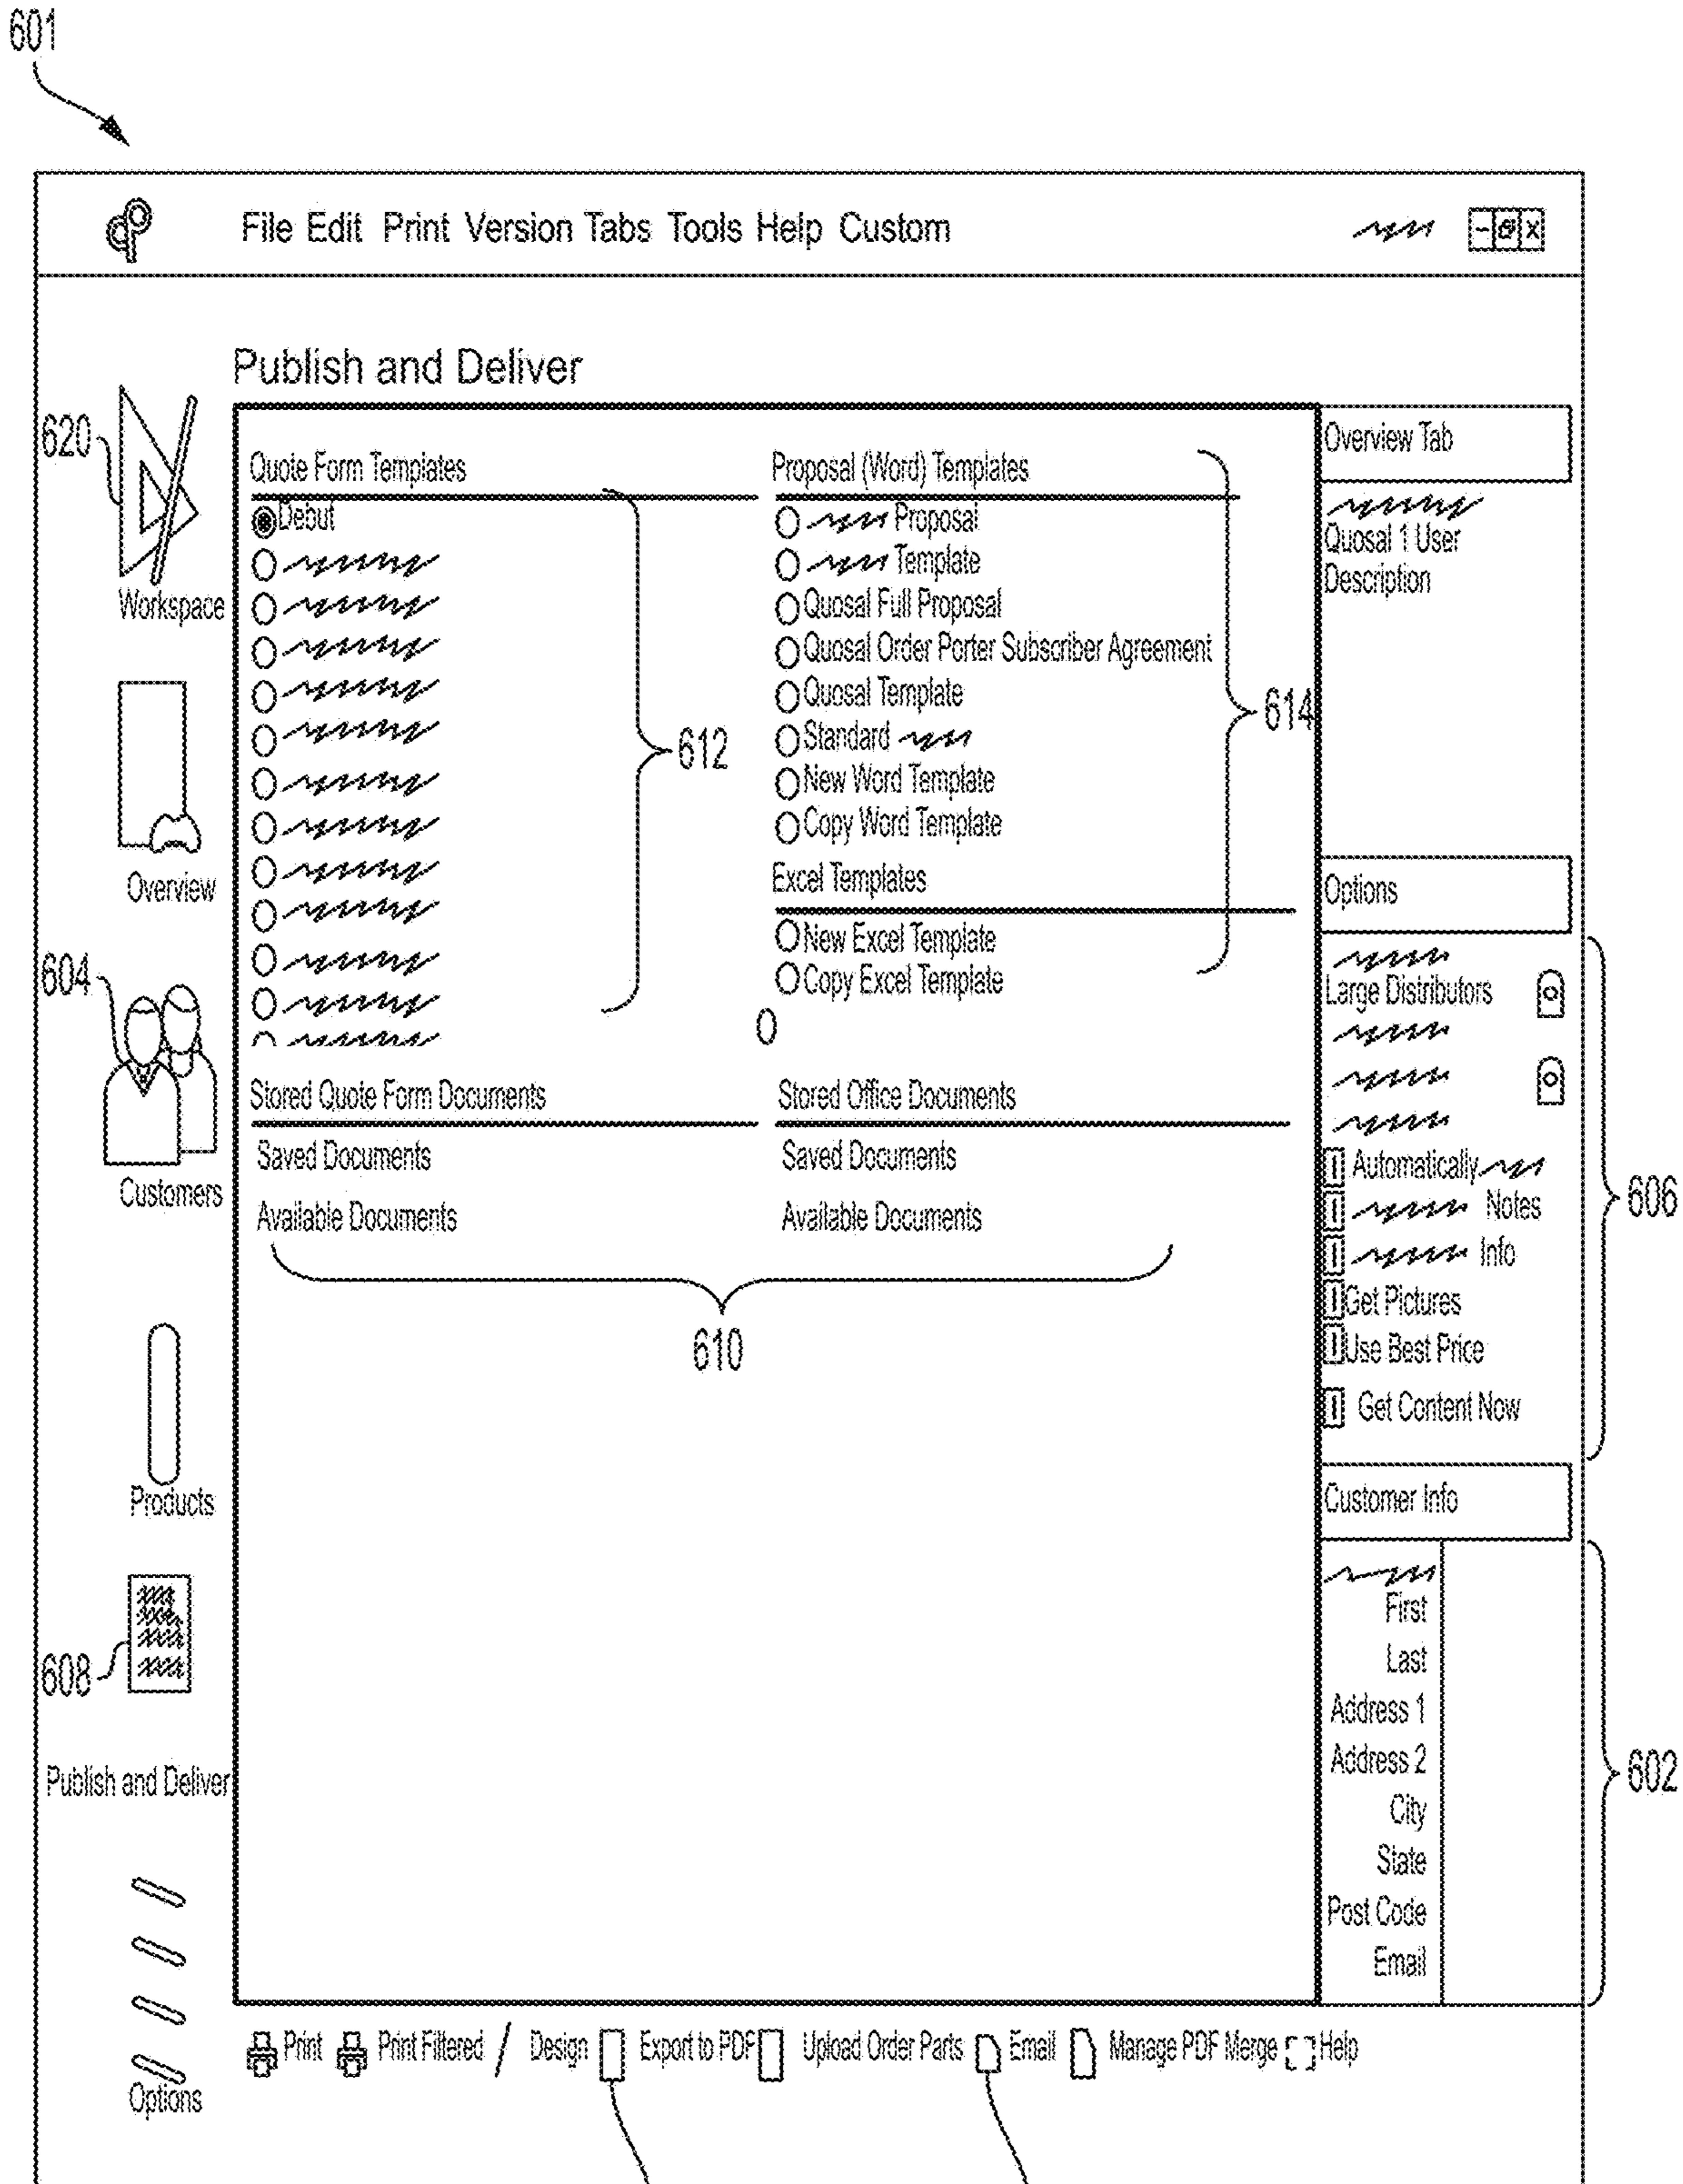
601

File Edit Print Version Tabs Tools Help Custom

Publish and Deliver

620

Workspace

Overview

604

Customers

Products

608

Publish and Deliver

Options

Quote Form Templates

Debut

612

Proposal (Word) Templates

Proposal

Template

Quosal Full Proposal

Quosal Order Porter Subscriber Agreement

Quosal Template

Standard

New Word Template

Copy Word Template

614

Excel Templates

New Excel Template

Copy Excel Template

0

Stored Quote Form Documents

Saved Documents

Available Documents

Stored Office Documents

Saved Documents

Available Documents

610

Overview Tab

Quosal 1 User

Description

Options

Large Distributors

Automatically

Notes

Info

Get Pictures

Use Best Price

Get Content Now

606

Customer Info

First

Last

Address 1

Address 2

City

State

Post Code

Email

602

Print Print Filtered Design Export to PDF Upload Order Parts Email Manage PDF Merge Help